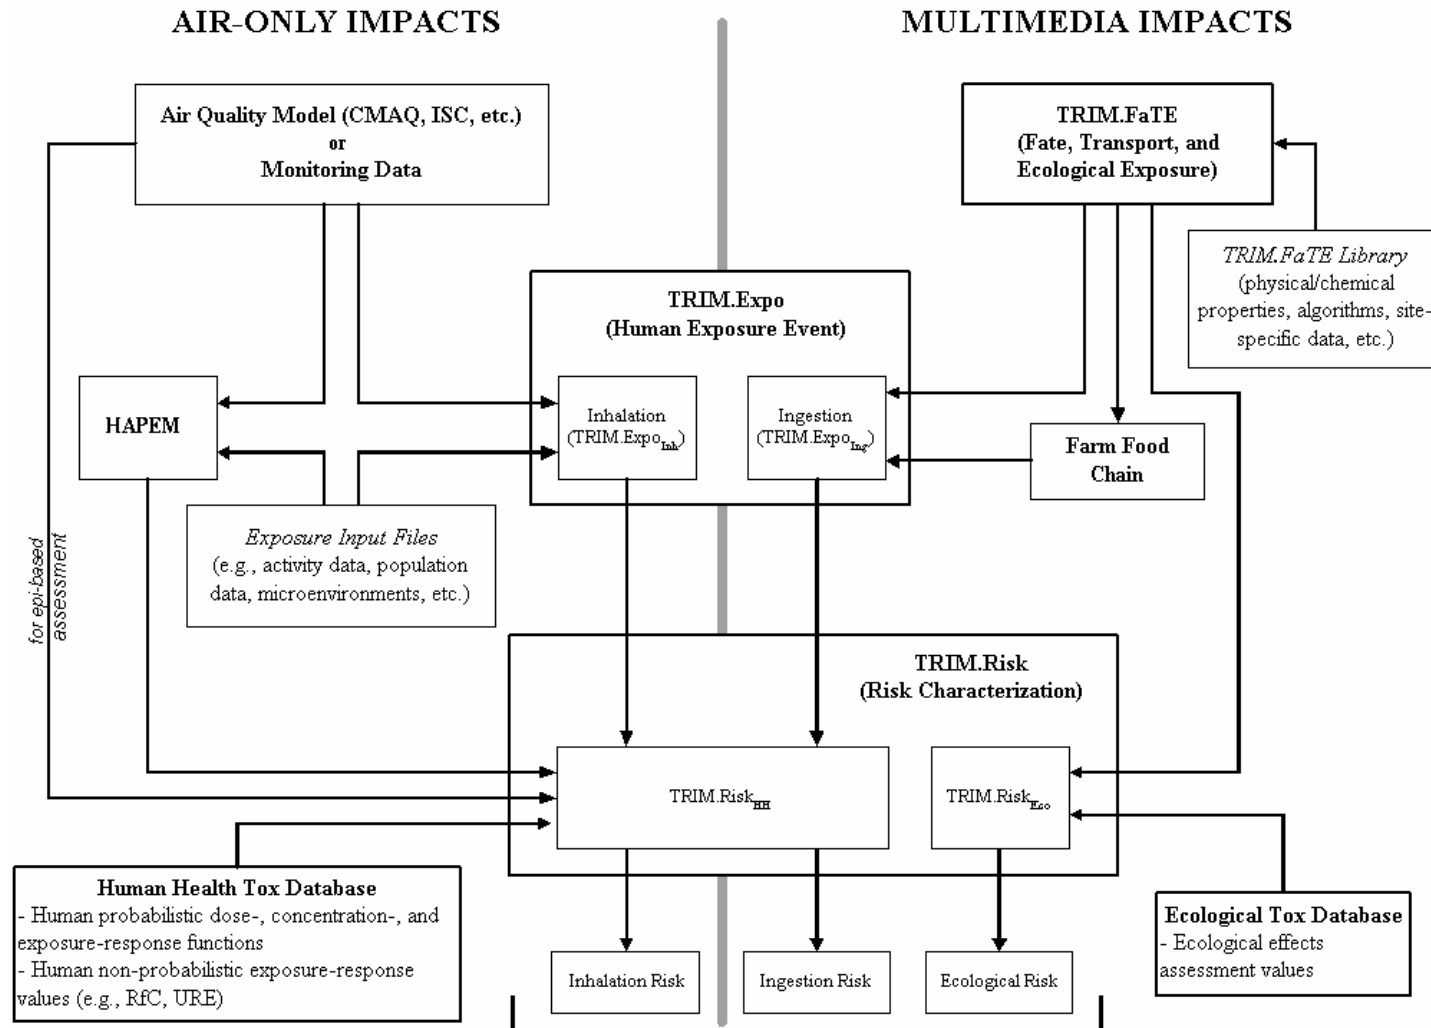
AIR-ONLY IMPACTS

MULTIMEDIA IMPACTS

Air Quality Model (CMAQ, ISC, etc.)
or
Monitoring Data

TRIM.FaTE
(Fate, Transport, and Ecological Exposure)

TRIM.FaTE Library
(physical/chemical properties, algorithms, site-specific data, etc.)

TRIM.Expo
(Human Exposure Event)

HAPEM

Inhalation
(TRIM.Expo$_{Inh}$)

Ingestion
(TRIM.Expo$_{Ing}$)

Farm Food Chain

Exposure Input Files
(e.g., activity data, population data, microenvironments, etc.)

for epi-based assessment

TRIM.Risk
(Risk Characterization)

TRIM.Risk$_{HH}$

TRIM.Risk$_{Eco}$

Human Health Tox Database
- Human probabilistic dose-, concentration-, and exposure-response functions
- Human non-probabilistic exposure-response values (e.g., RfC, URE)

Ecological Tox Database
- Ecological effects assessment values

Inhalation Risk

Ingestion Risk

Ecological Risk